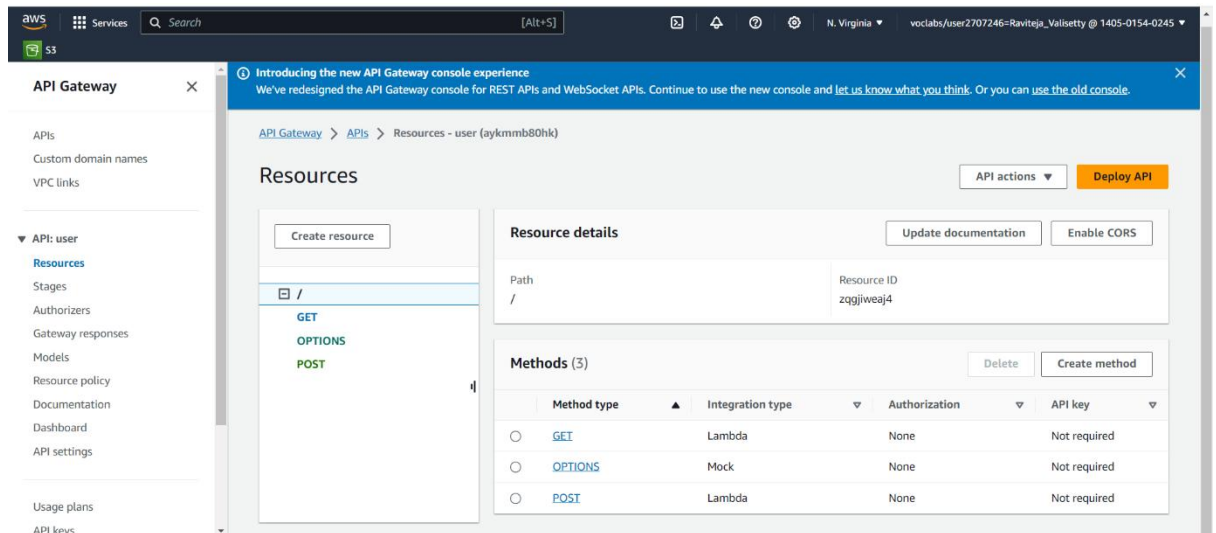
aws Services Search [Alt+S] N. Virginia ▼ voclabs/user2707246=Raviteja_Valisetty @ 1405-0154-0245 ▼

S3

API Gateway ×

APIs
Custom domain names
VPC links

▼ API: user
Resources
Stages
Authorizers
Gateway responses
Models
Resource policy
Documentation
Dashboard
API settings

Usage plans
API keys

Introducing the new API Gateway console experience
We've redesigned the API Gateway console for REST APIs and WebSocket APIs. Continue to use the new console and let us know what you think. Or you can use the old console.

API Gateway > APIs > Resources - user (aykmmb80hk)

Resources

API actions ▼ Deploy API

Create resource

/
GET
OPTIONS
POST

Resource details

Update documentation Enable CORS

Path
/

Resource ID
zqgjiweaj4

Methods (3)

Delete Create method

| | Method type | Integration type | Authorization | API key |
|---|---|---|---|---|
| ○ | GET | Lambda | None | Not required |
| ○ | OPTIONS | Mock | None | Not required |
| ○ | POST | Lambda | None | Not required |